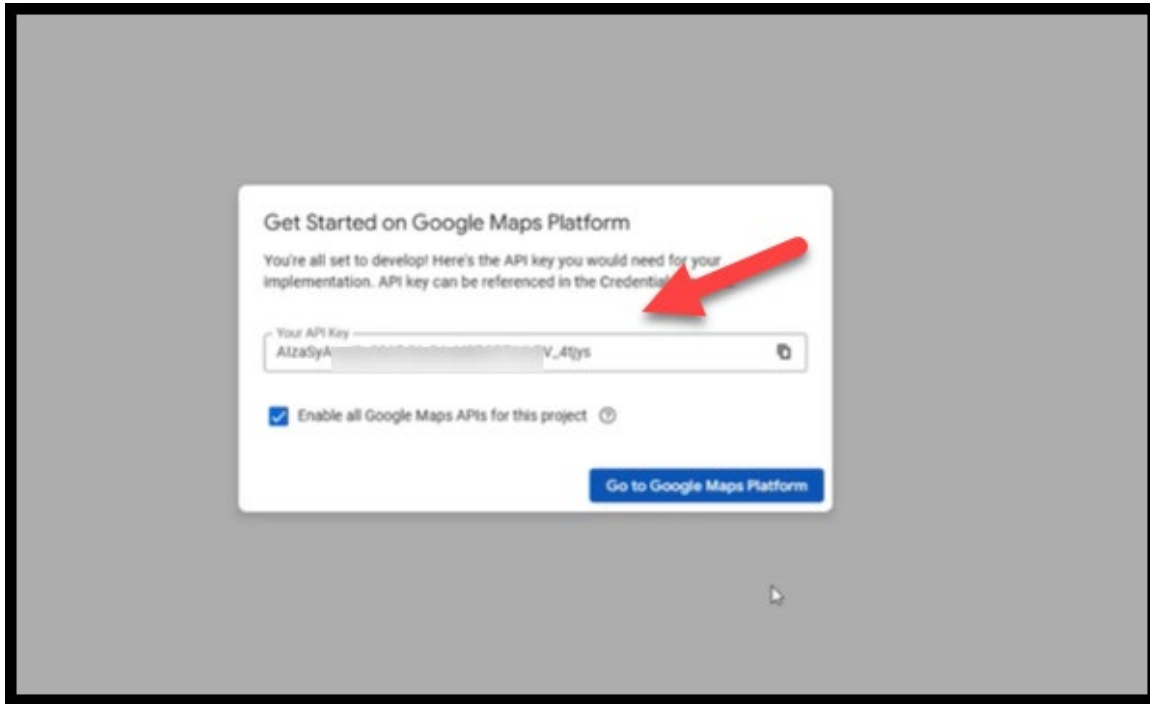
Get Started on Google Maps Platform

You're all set to develop! Here's the API key you would need for your implementation. API key can be referenced in the Credential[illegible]

Your API Key

AIzaSyA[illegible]V_4tjys

Enable all Google Maps APIs for this project

Go to Google Maps Platform